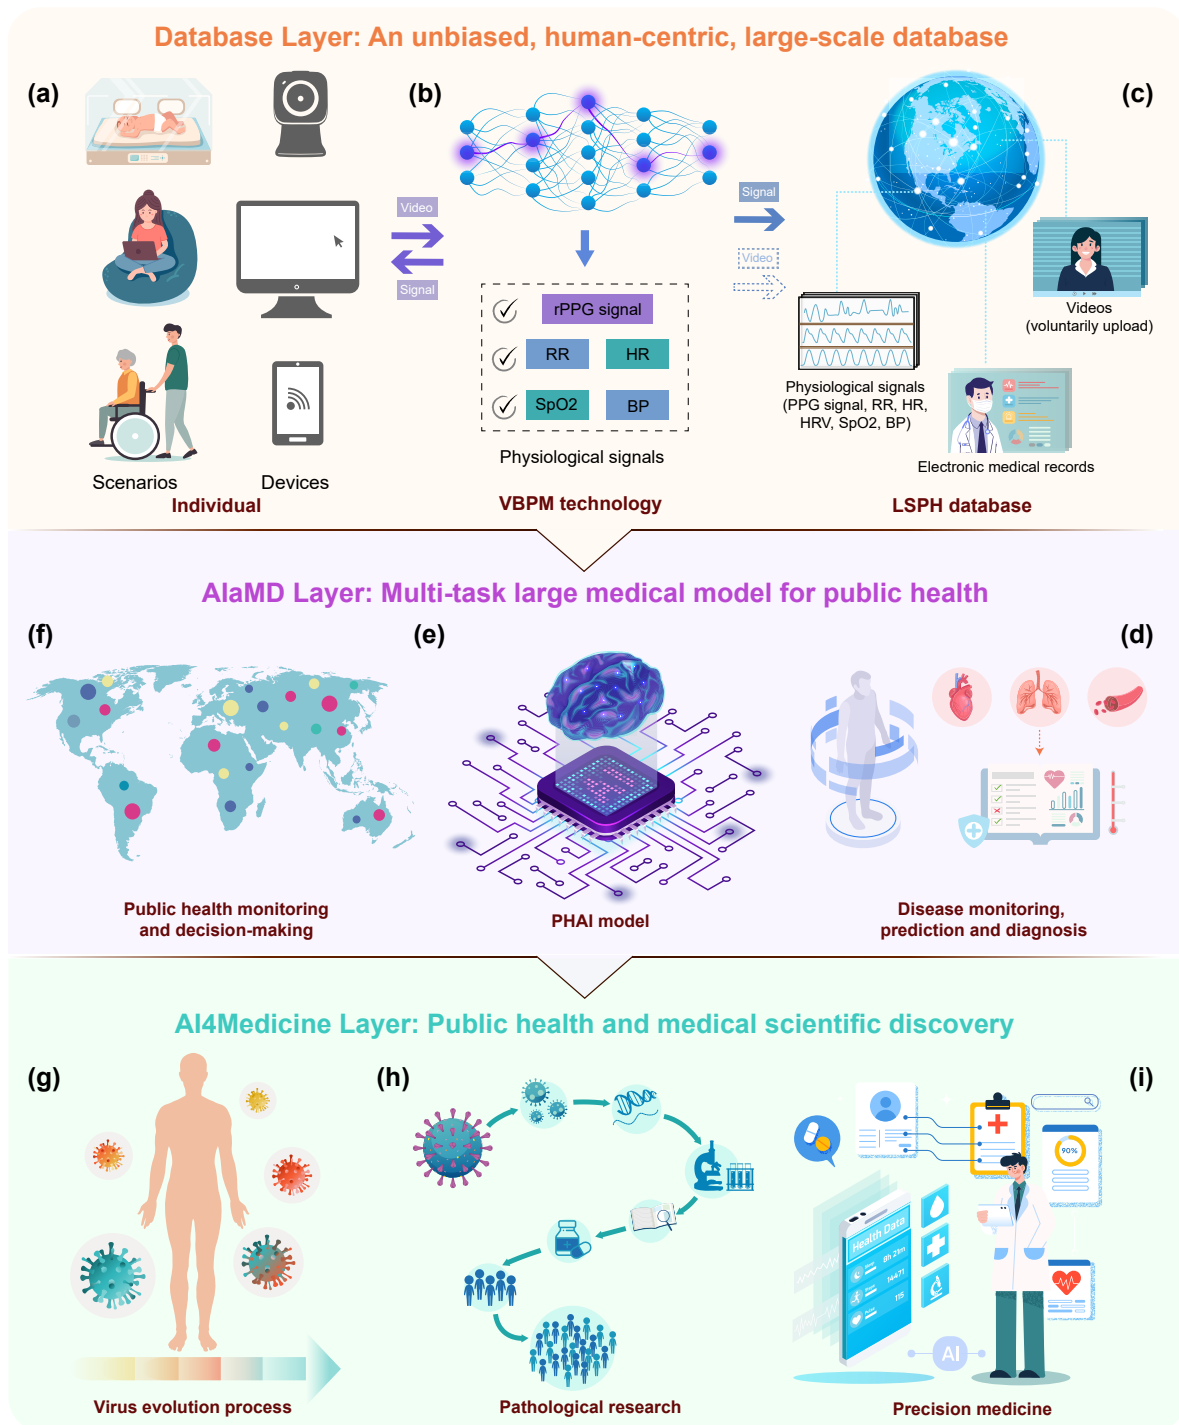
Database Layer: An unbiased, human-centric, large-scale database

(a)

(b)

(c)

Video

Signal

Signal

Video

rPPG signal

RR

HR

SpO2

BP

Physiological signals

Physiological signals (PPG signal, RR, HR, HRV, SpO2, BP)

Videos (voluntarily upload)

Electronic medical records

Scenarios

Devices

Individual

VBPM technology

LSPH database

AIaMD Layer: Multi-task large medical model for public health

(f)

(e)

(d)

Public health monitoring and decision-making

PHAI model

Disease monitoring, prediction and diagnosis

AI4Medicine Layer: Public health and medical scientific discovery

(g)

(h)

(i)

Health Data

90%

AI

Virus evolution process

Pathological research

Precision medicine